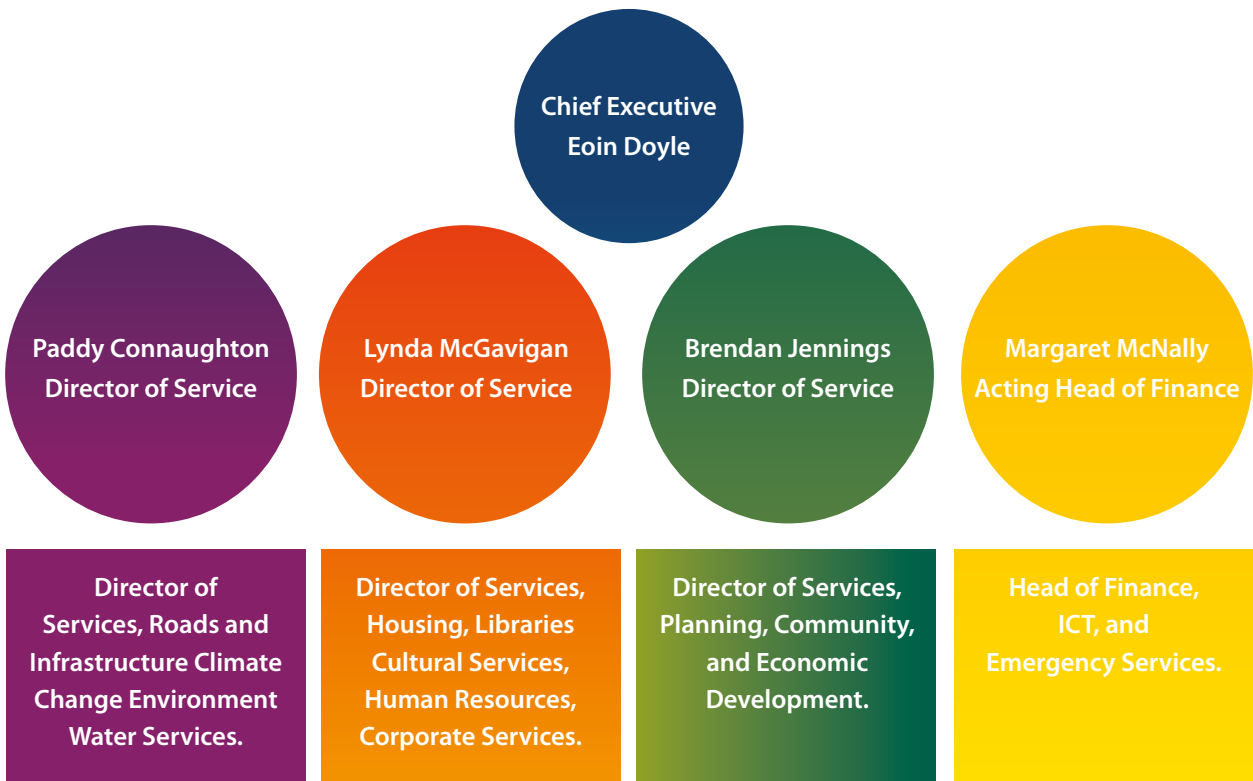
Chief Executive
Eoin Doyle

Paddy Connaughton
Director of Service

Lynda McGavigan
Director of Service

Brendan Jennings
Director of Service

Margaret McNally
Acting Head of Finance

Director of Services, Roads and Infrastructure Climate Change Environment Water Services.

Director of Services, Housing, Libraries Cultural Services, Human Resources, Corporate Services.

Director of Services, Planning, Community, and Economic Development.

Head of Finance, ICT, and Emergency Services.